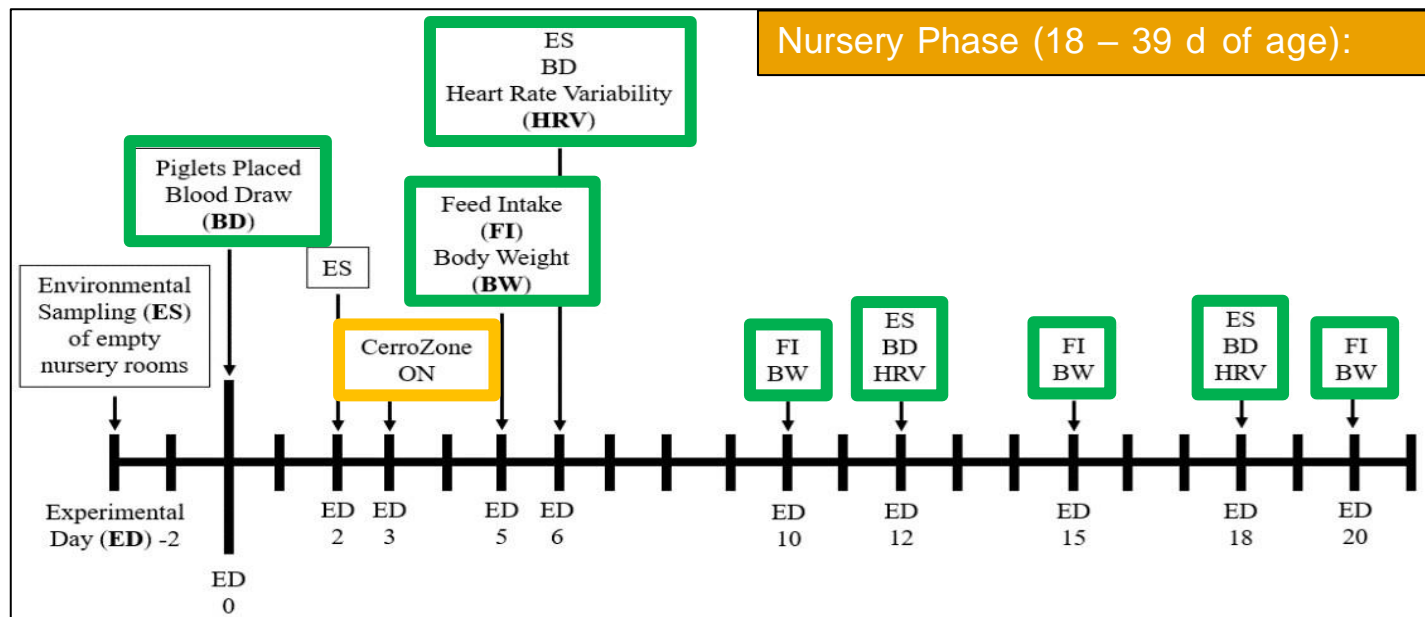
Nursery Phase (18 – 39 d of age):

ES
BD
Heart Rate Variability
(HRV)

Piglets Placed
Blood Draw
(BD)

Feed Intake
(FI)
Body Weight
(BW)

ES

Environmental
Sampling (ES)
of empty
nursery rooms

CerroZone
ON

FI
BW

ES
BD
HRV

FI
BW

ES
BD
HRV

FI
BW

Experimental
Day (ED) -2

ED
0

ED
2

ED
3

ED
5

ED
6

ED
10

ED
12

ED
15

ED
18

ED
20